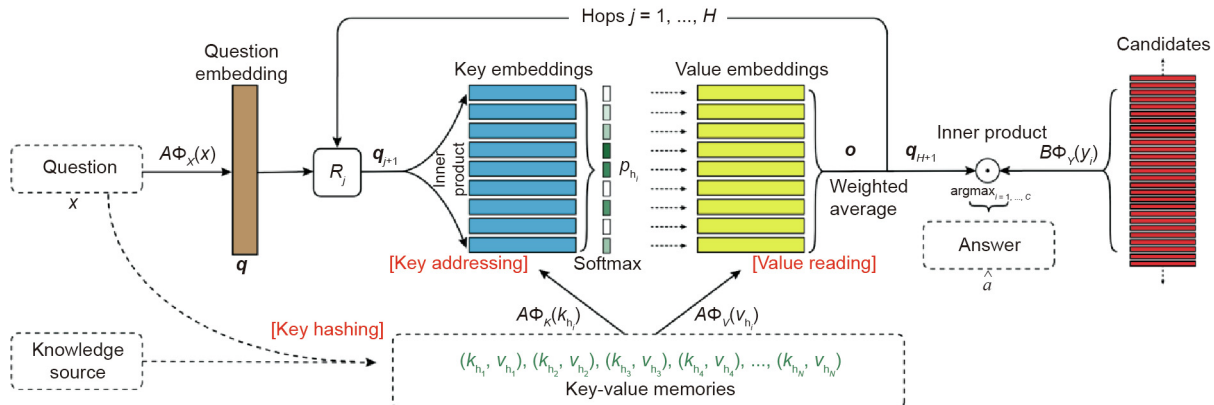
Hops $j$ = 1, ..., $H$

Question embedding

Key embeddings

Value embeddings

Candidates

Question $x$

$A\Phi_X(x)$

$R_j$

$\boldsymbol{q}_{j+1}$

Inner product

$p_{h_i}$

$\boldsymbol{o}$

$\boldsymbol{q}_{H+1}$

Inner product

$B\Phi_Y(y_i)$

Weighted average

$\text{argmax}_{i=1,...,C}$

Answer

$\hat{a}$

$\boldsymbol{q}$

[Key addressing]

Softmax

[Value reading]

[Key hashing]

$A\Phi_K(k_{h_i})$

$A\Phi_V(v_{h_i})$

Knowledge source

$(k_{h_1}, v_{h_1}), (k_{h_2}, v_{h_2}), (k_{h_3}, v_{h_3}), (k_{h_4}, v_{h_4}), ..., (k_{h_N}, v_{h_N})$

Key-value memories